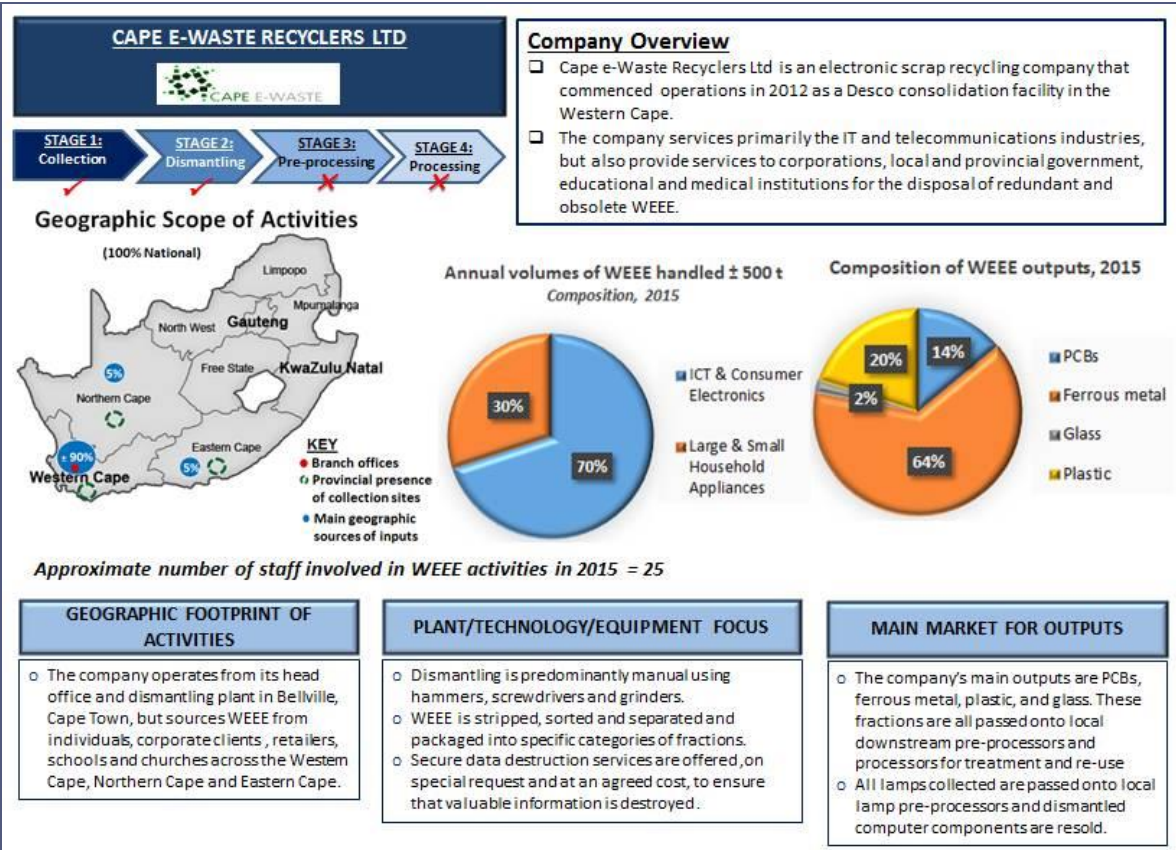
CAPE E-WASTE RECYCLERS LTD

CAPE E-WASTE

STAGE 1: Collection
STAGE 2: Dismantling
STAGE 3: Pre-processing
STAGE 4: Processing

Company Overview

❑ Cape e-Waste Recyclers Ltd is an electronic scrap recycling company that commenced operations in 2012 as a Desco consolidation facility in the Western Cape.

❑ The company services primarily the IT and telecommunications industries, but also provide services to corporations, local and provincial government, educational and medical institutions for the disposal of redundant and obsolete WEEE.

Geographic Scope of Activities

(100% National)

Limpopo
Mpumalanga
North West
Gauteng
Free State
KwaZulu Natal
Northern Cape
5%
Eastern Cape
5%
± 90%
Western Cape

KEY
Branch offices
Provincial presence of collection sites
Main geographic sources of inputs

Annual volumes of WEEE handled ± 500 t
Composition, 2015

30%
70%

ICT & Consumer Electronics
Large & Small Household Appliances

Composition of WEEE outputs, 2015

20%
14%
2%
64%

PCBs
Ferrous metal
Glass
Plastic

Approximate number of staff involved in WEEE activities in 2015 = 25

GEOGRAPHIC FOOTPRINT OF ACTIVITIES

o The company operates from its head office and dismantling plant in Bellville, Cape Town, but sources WEEE from individuals, corporate clients , retailers, schools and churches across the Western Cape, Northern Cape and Eastern Cape.

PLANT/TECHNOLOGY/EQUIPMENT FOCUS

o Dismantling is predominantly manual using hammers, screwdrivers and grinders.
o WEEE is stripped, sorted and separated and packaged into specific categories of fractions.
o Secure data destruction services are offered ,on special request and at an agreed cost, to ensure that valuable information is destroyed.

MAIN MARKET FOR OUTPUTS

o The company's main outputs are PCBs, ferrous metal, plastic, and glass. These fractions are all passed onto local downstream pre-processors and processors for treatment and re-use
o All lamps collected are passed onto local lamp pre-processors and dismantled computer components are resold.